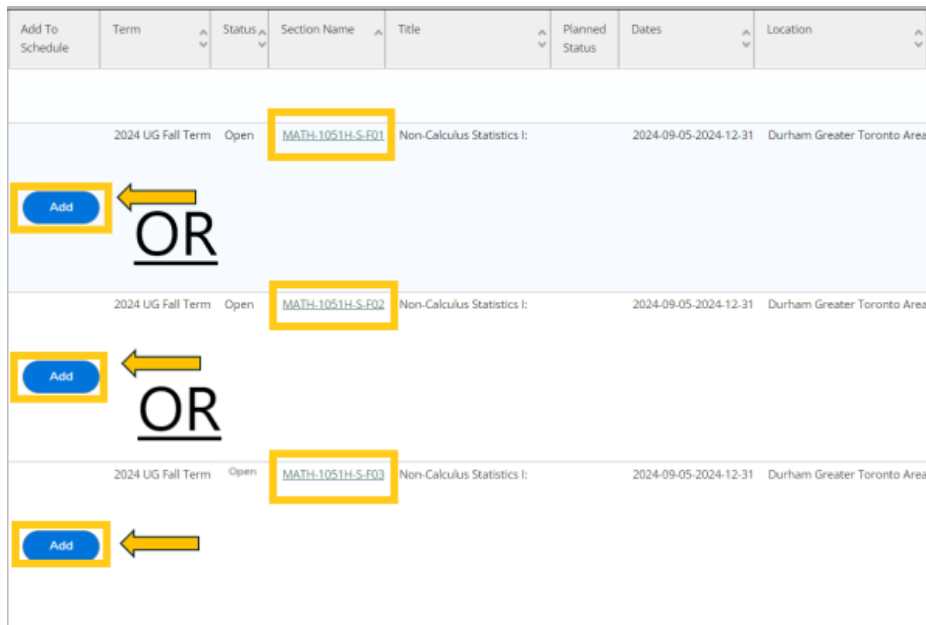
| Add To Schedule | Term | Status | Section Name | Title | Planned Status | Dates | Location |
|---|---|---|---|---|---|---|---|
| | 2024 UG Fall Term | Open | MATH-1051H-S-F01 | Non-Calculus Statistics I: | | 2024-09-05-2024-12-31 | Durham Greater Toronto Area |
| Add | | | | | | | |
| | 2024 UG Fall Term | Open | MATH-1051H-S-F02 | Non-Calculus Statistics I: | | 2024-09-05-2024-12-31 | Durham Greater Toronto Area |
| Add | | | | | | | |
| | 2024 UG Fall Term | Open | MATH-1051H-S-F03 | Non-Calculus Statistics I: | | 2024-09-05-2024-12-31 | Durham Greater Toronto Area |
| Add | | | | | | | |

OR

OR